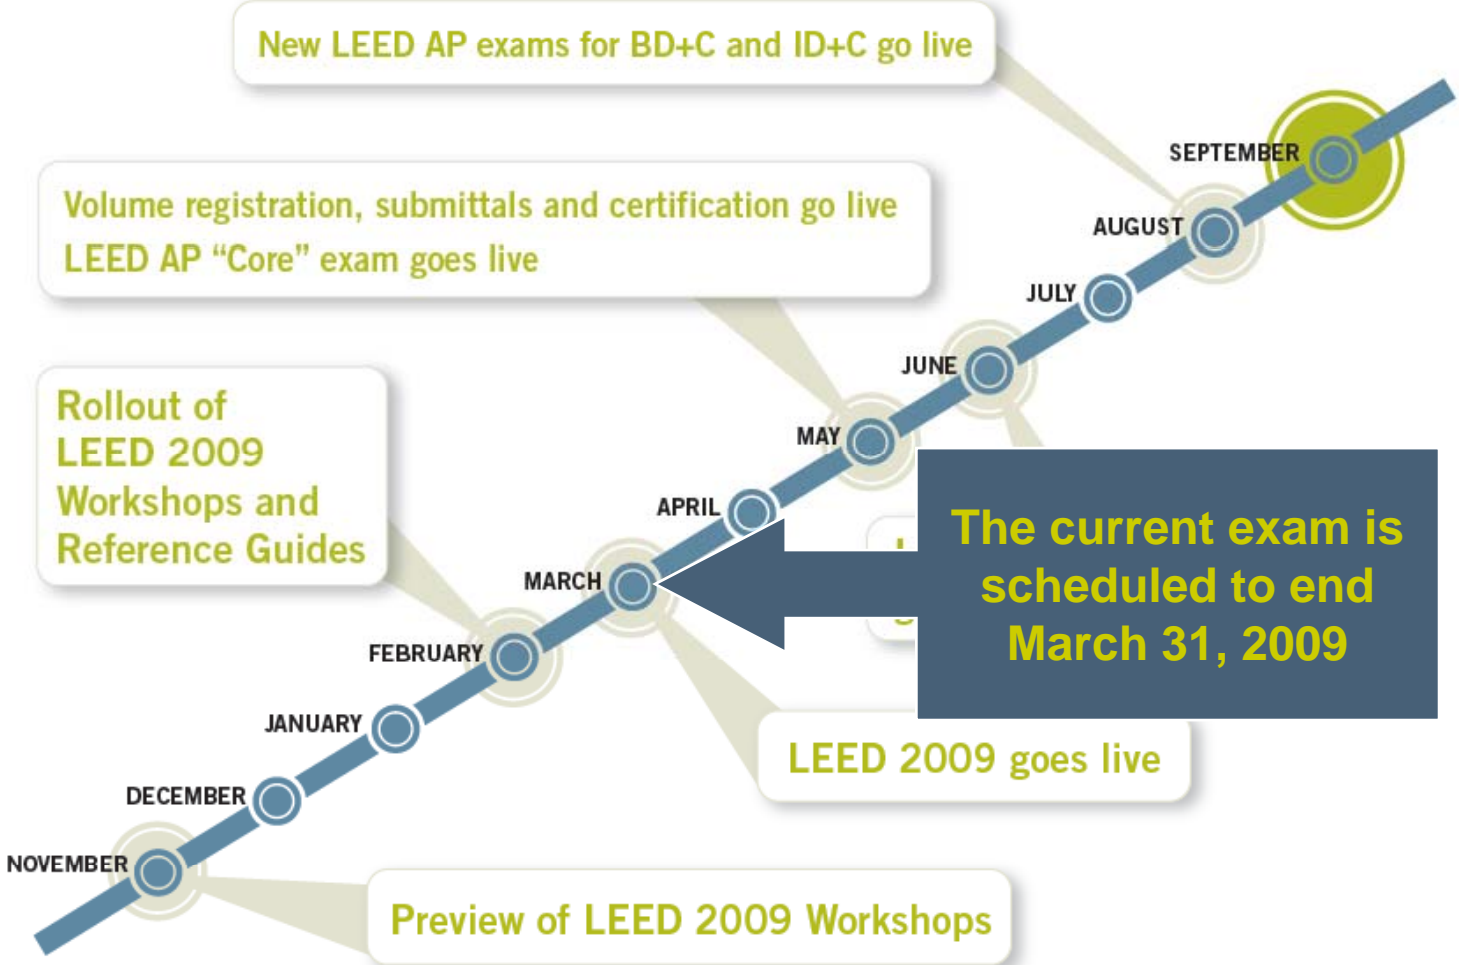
New LEED AP exams for BD+C and ID+C go live

Volume registration, submittals and certification go live
LEED AP "Core" exam goes live

Rollout of LEED 2009 Workshops and Reference Guides

SEPTEMBER

AUGUST

JULY

JUNE

MAY

APRIL

MARCH

FEBRUARY

JANUARY

DECEMBER

NOVEMBER

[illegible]

The current exam is scheduled to end March 31, 2009

LEED 2009 goes live

Preview of LEED 2009 Workshops